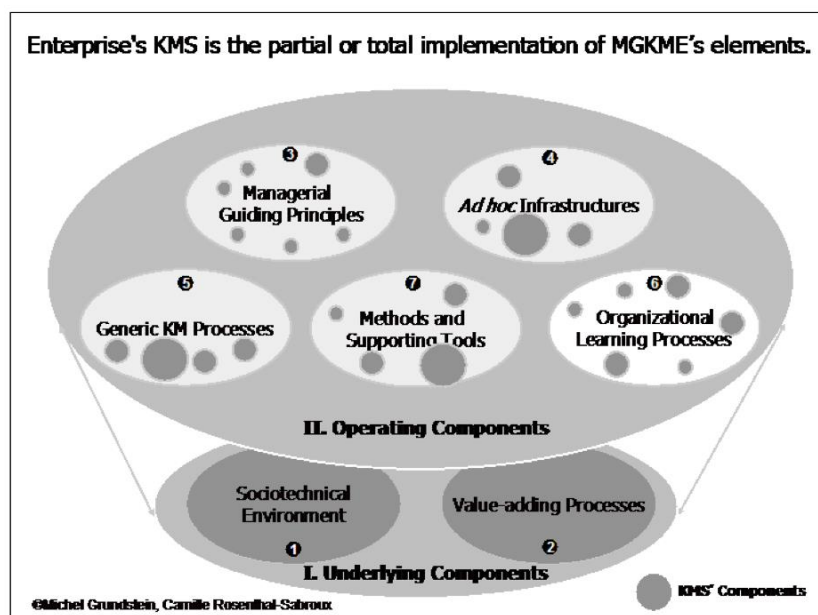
Enterprise's KMS is the partial or total implementation of MGKME's elements.

❸
Managerial Guiding Principles

❹
*Ad hoc* Infrastructures

❺
Generic KM Processes

❼
Methods and Supporting Tools

❻
Organizational Learning Processes

II. Operating Components

Sociotechnical Environment
❶

Value-adding Processes
❷

I. Underlying Components

KMS' Components

©Michel Grundstein, Camille Rosenthal-Sabroux